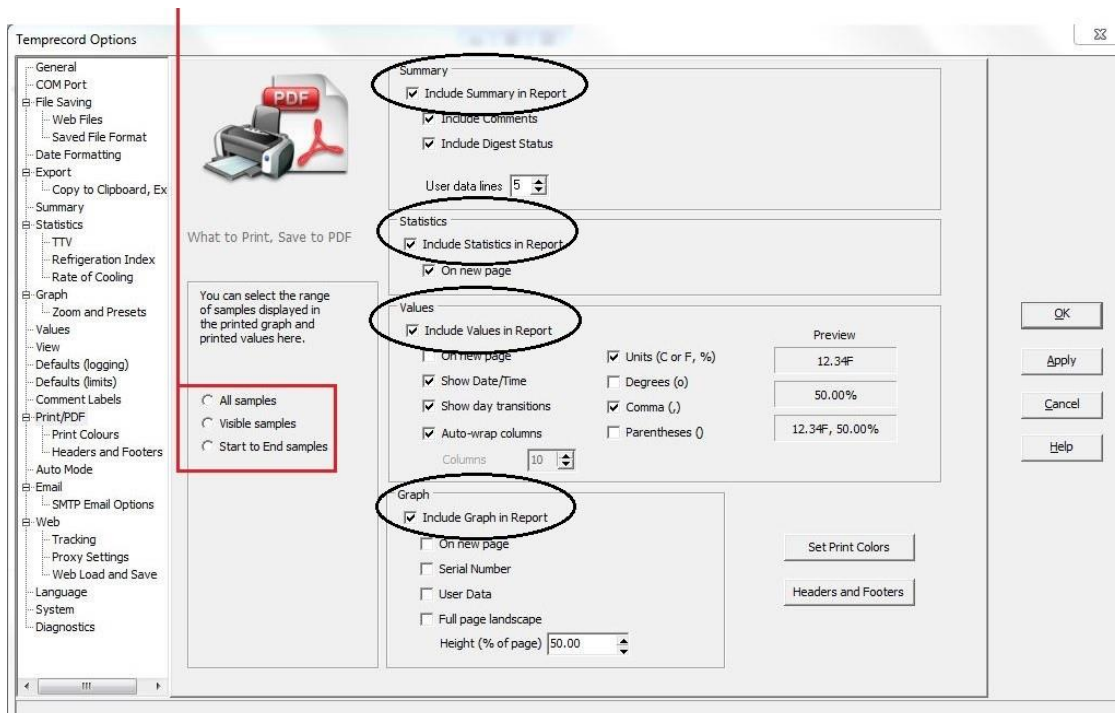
Temprecord Options

General
COM Port
File Saving
Web Files
Saved File Format
Date Formatting
Export
Copy to Clipboard, Ex
Summary
Statistics
TTV
Refrigeration Index
Rate of Cooling
Graph
Zoom and Presets
Values
View
Defaults (logging)
Defaults (limits)
Comment Labels
Print/PDF
Print Colours
Headers and Footers
Auto Mode
Email
SMTP Email Options
Web
Tracking
Proxy Settings
Web Load and Save
Language
System
Diagnostics

PDF

What to Print, Save to PDF

You can select the range of samples displayed in the printed graph and printed values here.

All samples
Visible samples
Start to End samples

Summary
Include Summary in Report
Include Comments
Include Digest Status
User data lines 5

Statistics
Include Statistics in Report
On new page

Values
Include Values in Report
On new page
Show Date/Time
Show day transitions
Auto-wrap columns
Columns 10
Units (C or F, %)
Degrees (o)
Comma (,)
Parentheses ()
Preview
12.34F
50.00%
12.34F, 50.00%

Graph
Include Graph in Report
On new page
Serial Number
User Data
Full page landscape
Height (% of page) 50.00

Set Print Colors
Headers and Footers

OK
Apply
Cancel
Help